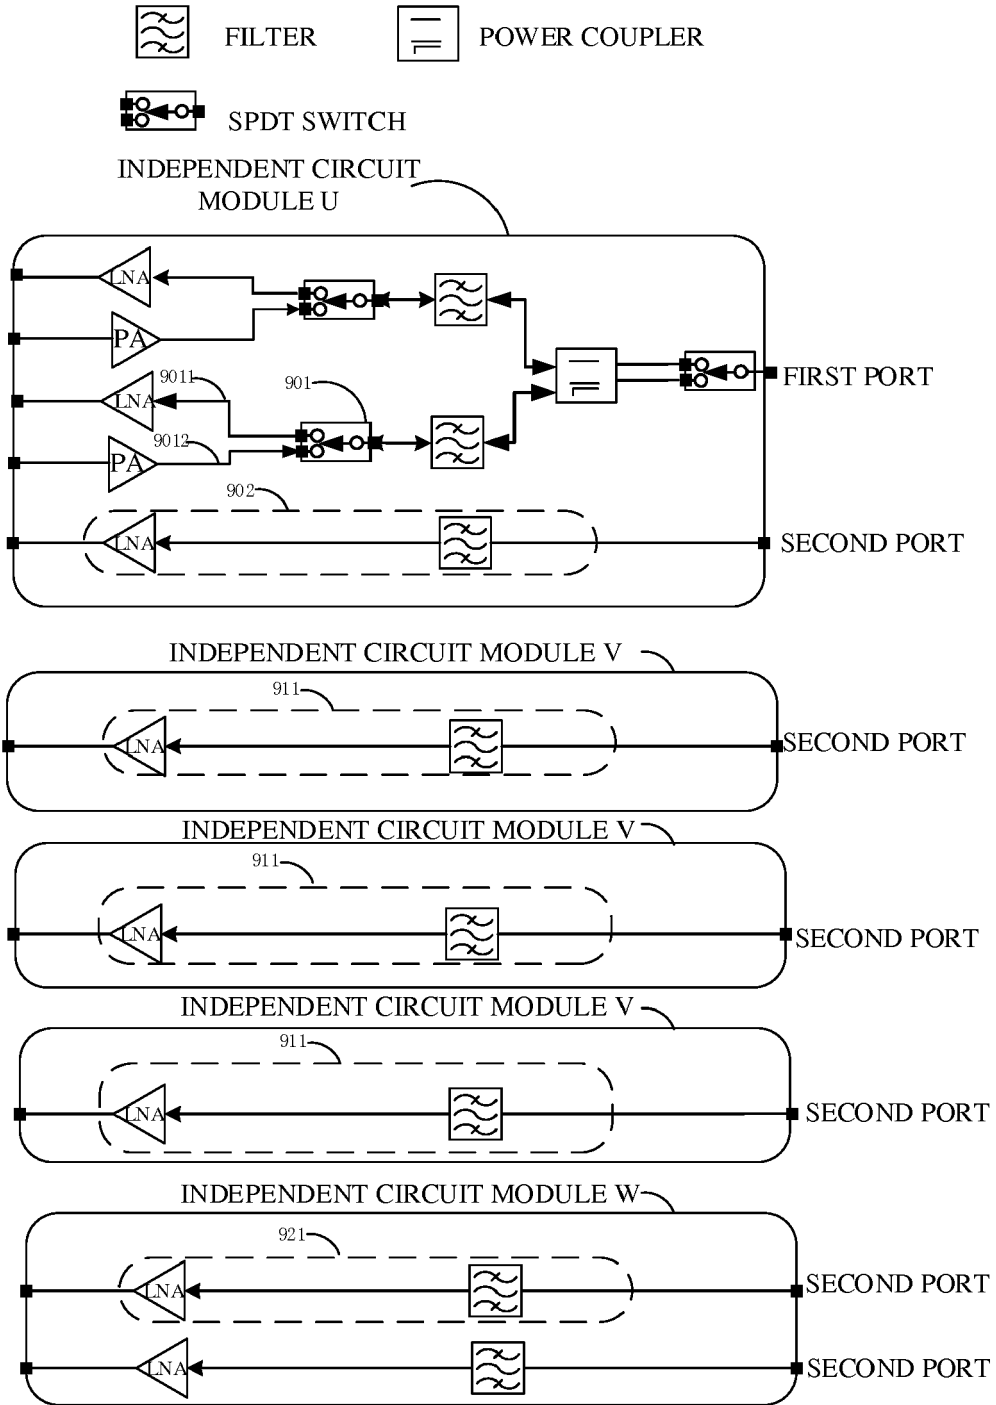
FILTER
POWER COUPLER
SPDT SWITCH
INDEPENDENT CIRCUIT MODULE U
LNA
PA
9011
901
LNA
9012
PA
FIRST PORT
902
LNA
SECOND PORT

INDEPENDENT CIRCUIT MODULE V
911
LNA
SECOND PORT

INDEPENDENT CIRCUIT MODULE V
911
LNA
SECOND PORT

INDEPENDENT CIRCUIT MODULE V
911
LNA
SECOND PORT

INDEPENDENT CIRCUIT MODULE W
921
LNA
SECOND PORT
LNA
SECOND PORT